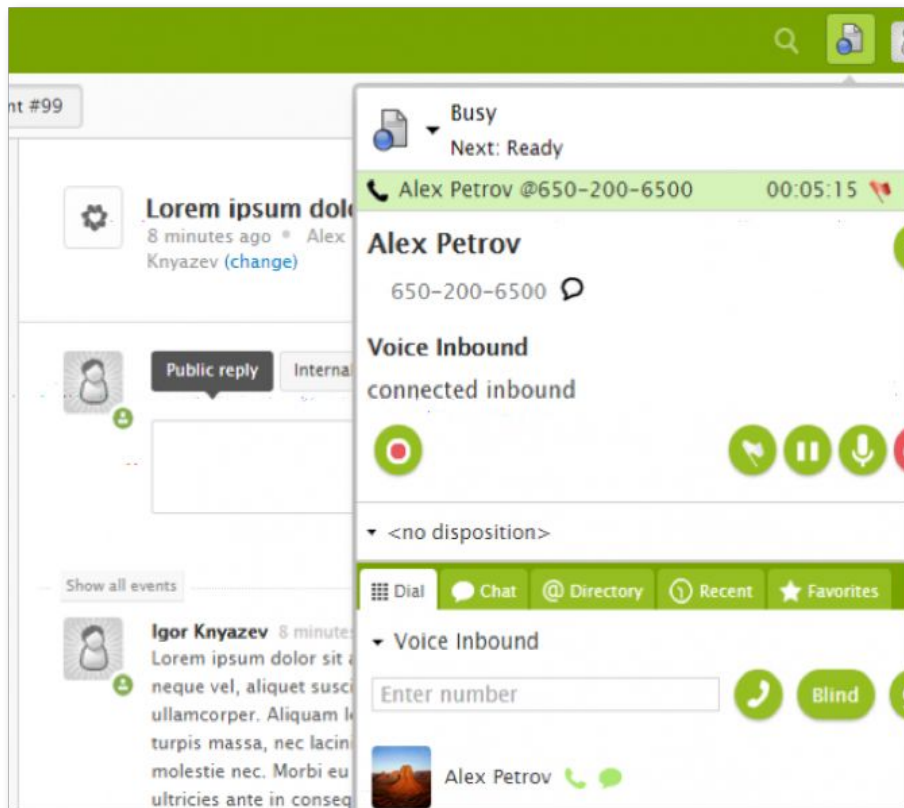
nt #99

Lorem ipsum dol
8 minutes ago • Alex Knyazev (change)

Public reply
Interna

Show all events

Igor Knyazev 8 minute
Lorem ipsum dolor sit
neque vel, aliquet susc
ullamcorper. Aliquam l
turpis massa, nec lacin
molestie nec. Morbi eu
ultricies ante in conseq

Busy
Next: Ready

Alex Petrov @650-200-6500 00:05:15

Alex Petrov
650-200-6500

Voice Inbound
connected inbound

<no disposition>

Dial
Chat
Directory
Recent
Favorites

Voice Inbound
Enter number
Blind

Alex Petrov